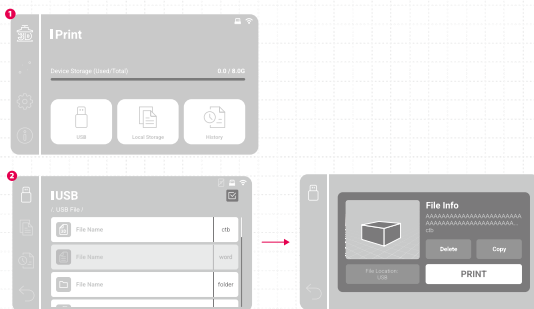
1

Print

Device Storage (Used/Total)

0.0 / 8.0G

USB

Local Storage

History

2

USB

< USB File >

File Name

ctb

File Name

work

File Name

folder

File Info

AAAAAAAAAAAAAAAAAAAAAAAAAAAAAAAAAAAAAAAAAAAAAAAAAA.ctb

Delete

Copy

File Location: USB

PRINT